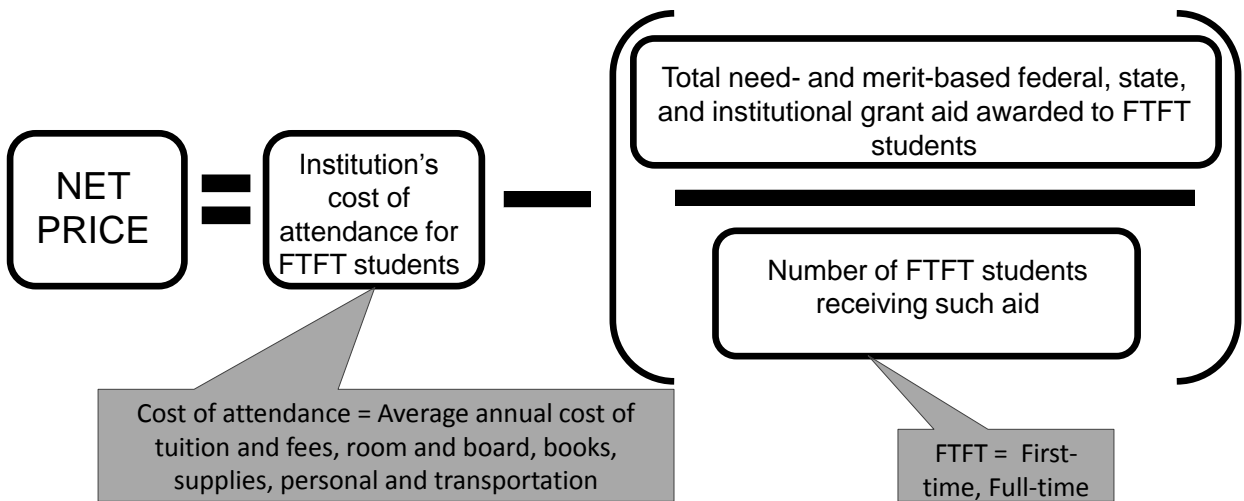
NET PRICE

=

Institution's cost of attendance for FTFT students

—

Total need- and merit-based federal, state, and institutional grant aid awarded to FTFT students

Number of FTFT students receiving such aid

Cost of attendance = Average annual cost of tuition and fees, room and board, books, supplies, personal and transportation

FTFT = First-time, Full-time